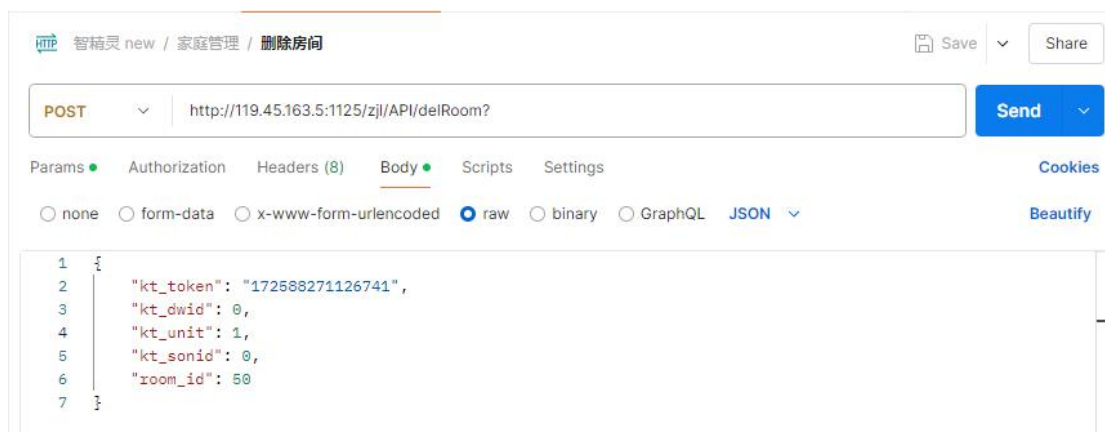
HTTP 智精灵 new / 家庭管理 / 删除房间

Save Share

POST http://119.45.163.5:1125/zjl/API/delRoom?

Send

Params Authorization Headers (8) Body Scripts Settings Cookies

none form-data x-www-form-urlencoded raw binary GraphQL JSON Beautify

1 {
2 "kt_token": "172588271126741",
3 "kt_dwid": 0,
4 "kt_unit": 1,
5 "kt_sonid": 0,
6 "room_id": 50
7 }